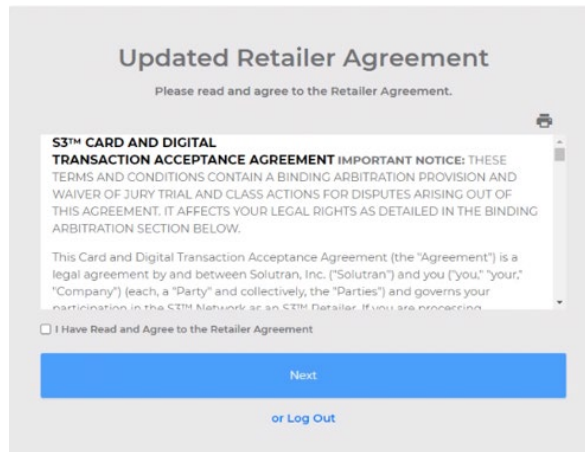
Updated Retailer Agreement

Please read and agree to the Retailer Agreement.

S3™ CARD AND DIGITAL TRANSACTION ACCEPTANCE AGREEMENT IMPORTANT NOTICE: THESE TERMS AND CONDITIONS CONTAIN A BINDING ARBITRATION PROVISION AND WAIVER OF JURY TRIAL AND CLASS ACTIONS FOR DISPUTES ARISING OUT OF THIS AGREEMENT. IT AFFECTS YOUR LEGAL RIGHTS AS DETAILED IN THE BINDING ARBITRATION SECTION BELOW.

This Card and Digital Transaction Acceptance Agreement (the "Agreement") is a legal agreement by and between Solutran, Inc. ("Solutran") and you ("you," "your," "Company") (each, a "Party" and collectively, the "Parties") and governs your participation in the S3™ Network as an S3™ Retailer. If you are processing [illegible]

I Have Read and Agree to the Retailer Agreement

Next

or Log Out